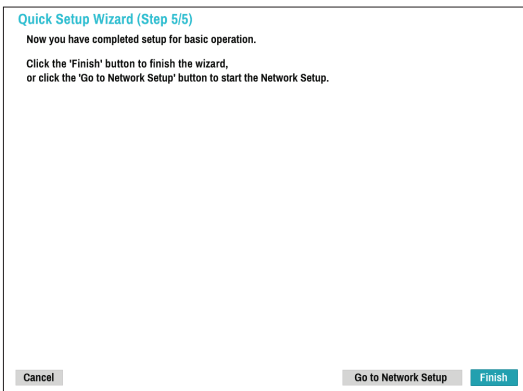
Quick Setup Wizard (Step 5/5)

Now you have completed setup for basic operation.

Click the 'Finish' button to finish the wizard, or click the 'Go to Network Setup' button to start the Network Setup.

Cancel

Go to Network Setup

Finish